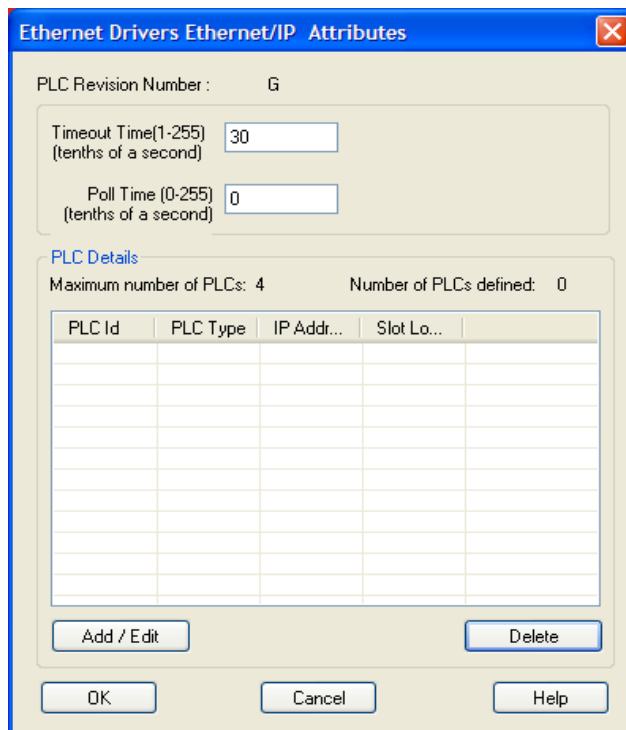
Ethernet Drivers Ethernet/IP Attributes

PLC Revision Number : G

Timeout Time(1-255)
(tenths of a second) 30

Poll Time (0-255)
(tenths of a second) 0

PLC Details

Maximum number of PLCs: 4 Number of PLCs defined: 0

| PLC Id | PLC Type | IP Addr... | Slot Lo... | |
|---|---|---|---|---|

Add / Edit

Delete

OK

Cancel

Help